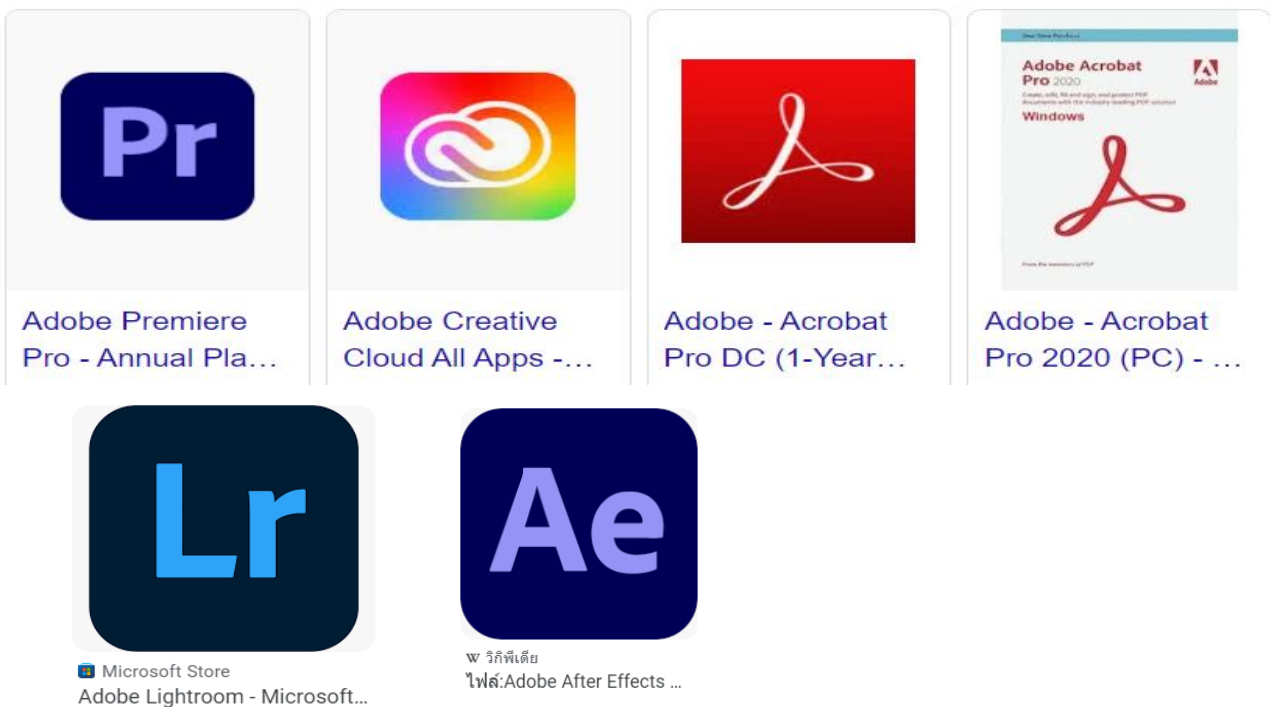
Pr

Adobe Premiere Pro - Annual Pla...

Adobe Creative Cloud All Apps -...

Adobe - Acrobat Pro DC (1-Year...

One-Time Purchase
Adobe Acrobat Pro 2020
Create, edit, fill and sign, and protect PDF documents with the industry-leading PDF solution
Windows
Adobe
From the inventors of PDF

Adobe - Acrobat Pro 2020 (PC) - ...

Lr

Microsoft Store
Adobe Lightroom - Microsoft...

Ae

W วิกิพีเดีย
ไฟล์:Adobe After Effects ...